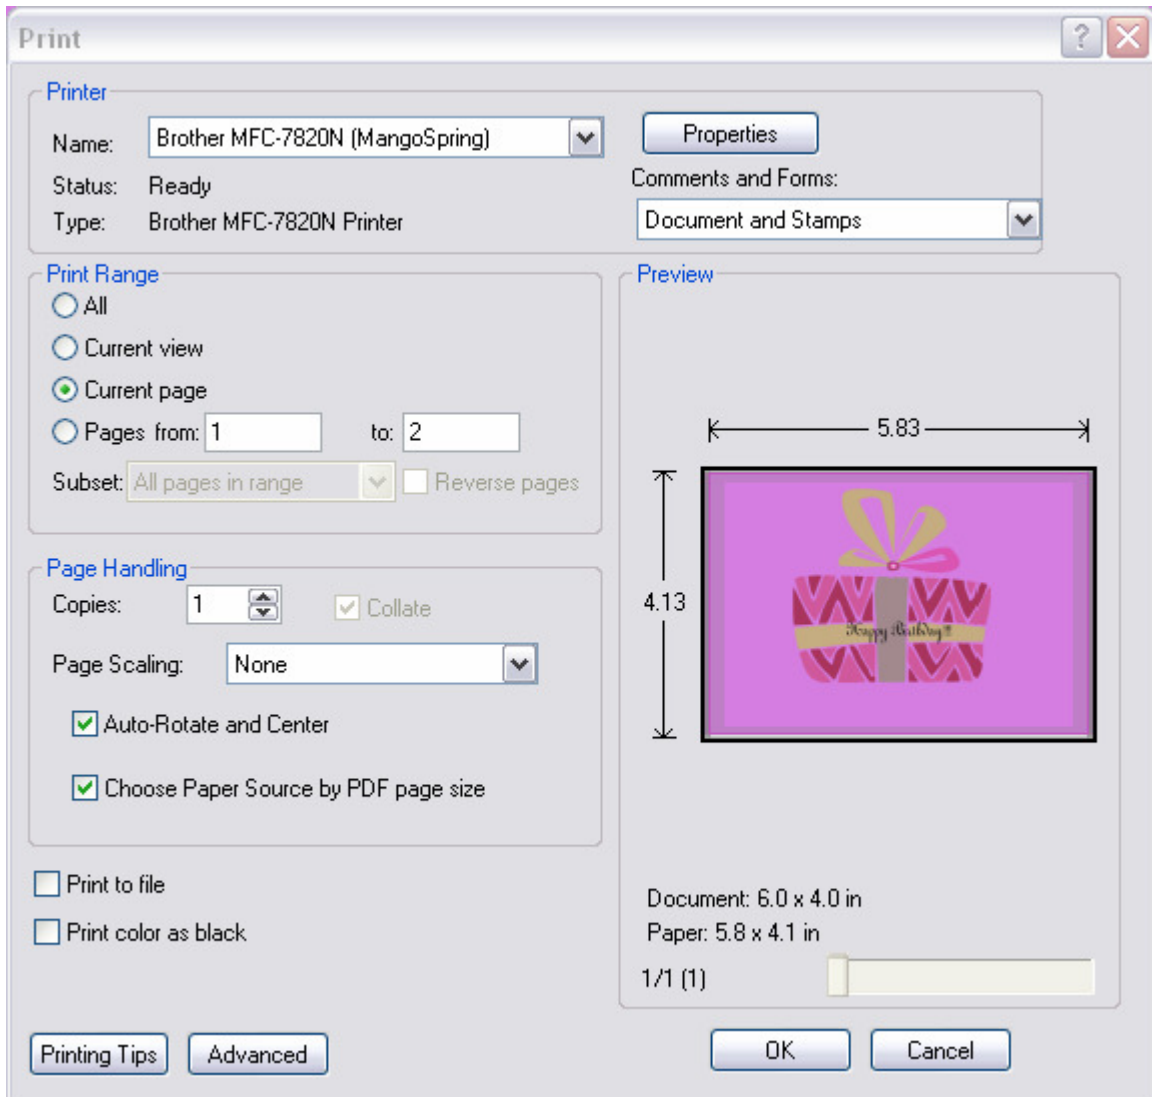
Print

?

Printer

Name: Brother MFC-7820N (MangoSpring)

Status: Ready

Type: Brother MFC-7820N Printer

Properties

Comments and Forms:

Document and Stamps

Print Range

All

Current view

Current page

Pages from: 1 to: 2

Subset: All pages in range

Reverse pages

Preview

5.83

4.13

Happy Birthday!!

Page Handling

Copies: 1

Collate

Page Scaling: None

Auto-Rotate and Center

Choose Paper Source by PDF page size

Print to file

Print color as black

Document: 6.0 x 4.0 in

Paper: 5.8 x 4.1 in

1/1 (1)

Printing Tips

Advanced

OK

Cancel